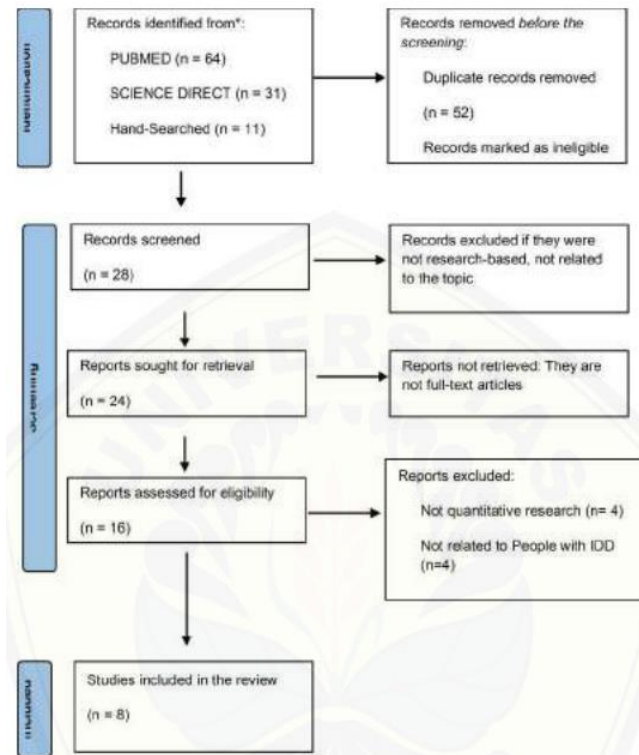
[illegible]

Records identified from*:

PUBMED (n = 64)

SCIENCE DIRECT (n = 31)

Hand-Searched (n = 11)

Records removed *before the screening*:

Duplicate records removed

(n = 52)

Records marked as ineligible

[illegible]

Records screened

(n = 28)

Records excluded if they were not research-based, not related to the topic

Reports sought for retrieval

(n = 24)

Reports not retrieved: They are not full-text articles

Reports assessed for eligibility

(n = 16)

Reports excluded:

Not quantitative research (n= 4)

Not related to People with IDD (n=4)

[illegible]

Studies included in the review

(n = 8)